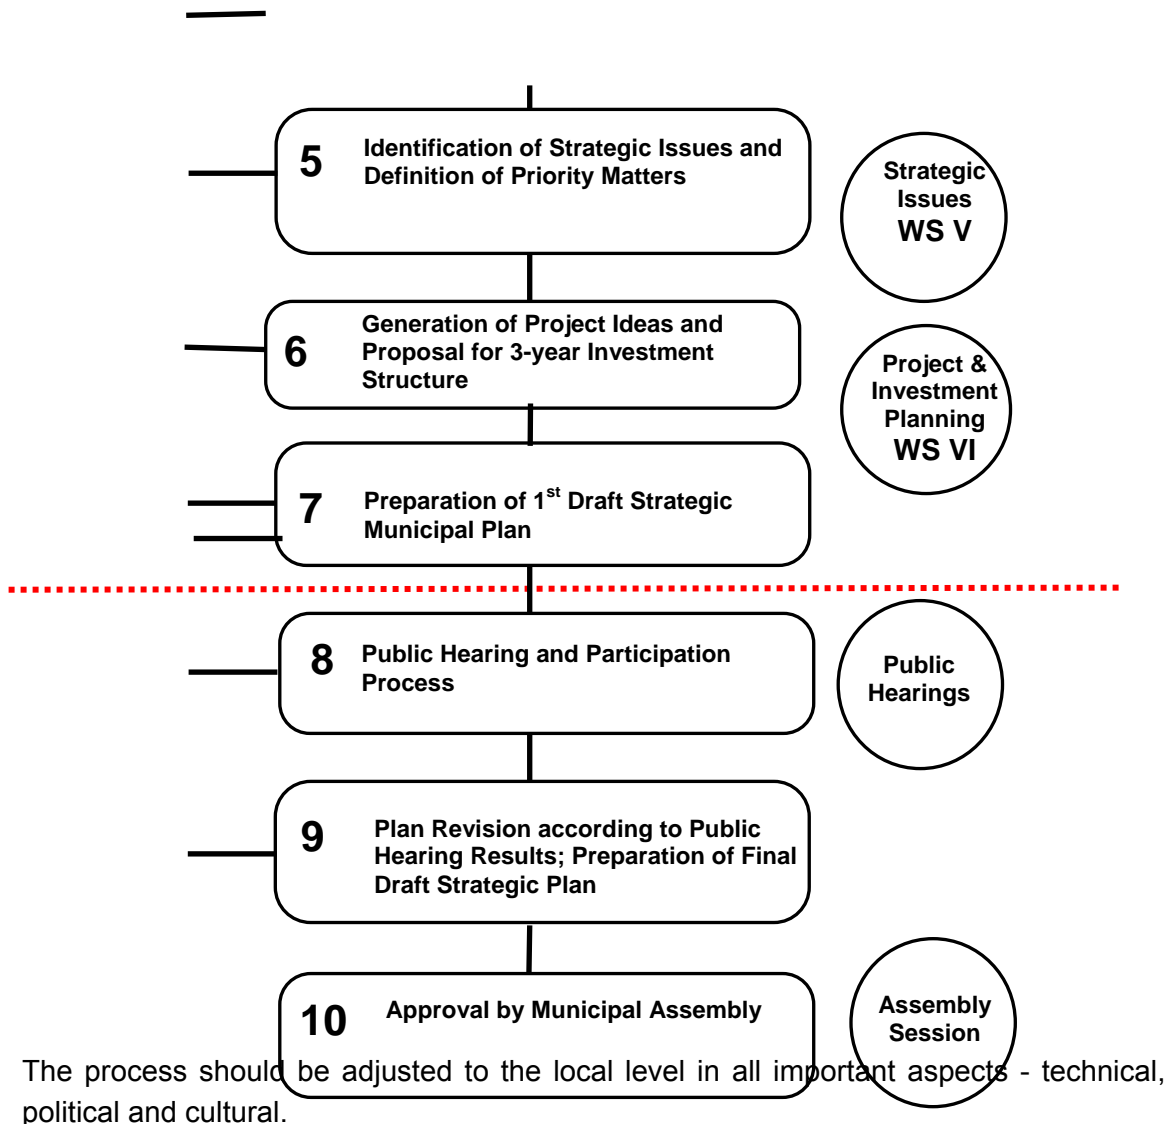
5 Identification of Strategic Issues and Definition of Priority Matters

Strategic Issues WS V

6 Generation of Project Ideas and Proposal for 3-year Investment Structure

Project & Investment Planning WS VI

7 Preparation of 1$^{st}$ Draft Strategic Municipal Plan

8 Public Hearing and Participation Process

Public Hearings

9 Plan Revision according to Public Hearing Results; Preparation of Final Draft Strategic Plan

10 Approval by Municipal Assembly

Assembly Session

The process should be adjusted to the local level in all important aspects - technical, political and cultural.